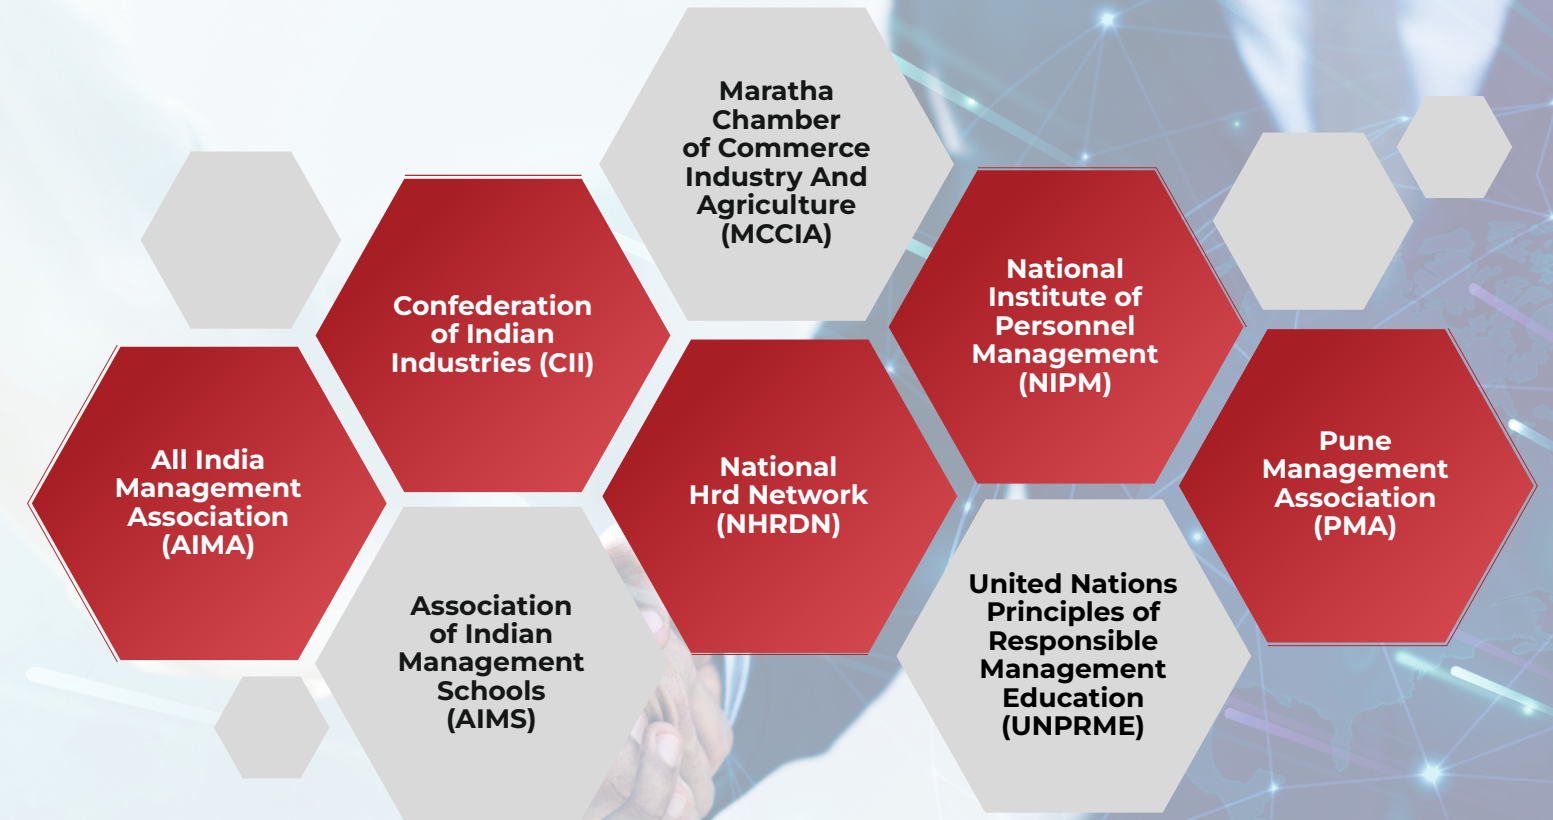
Maratha Chamber of Commerce Industry And Agriculture (MCCIA)

Confederation of Indian Industries (CII)

National Institute of Personnel Management (NIPM)

All India Management Association (AIMA)

National Hrd Network (NHRDN)

Pune Management Association (PMA)

Association of Indian Management Schools (AIMS)

United Nations Principles of Responsible Management Education (UNPRME)